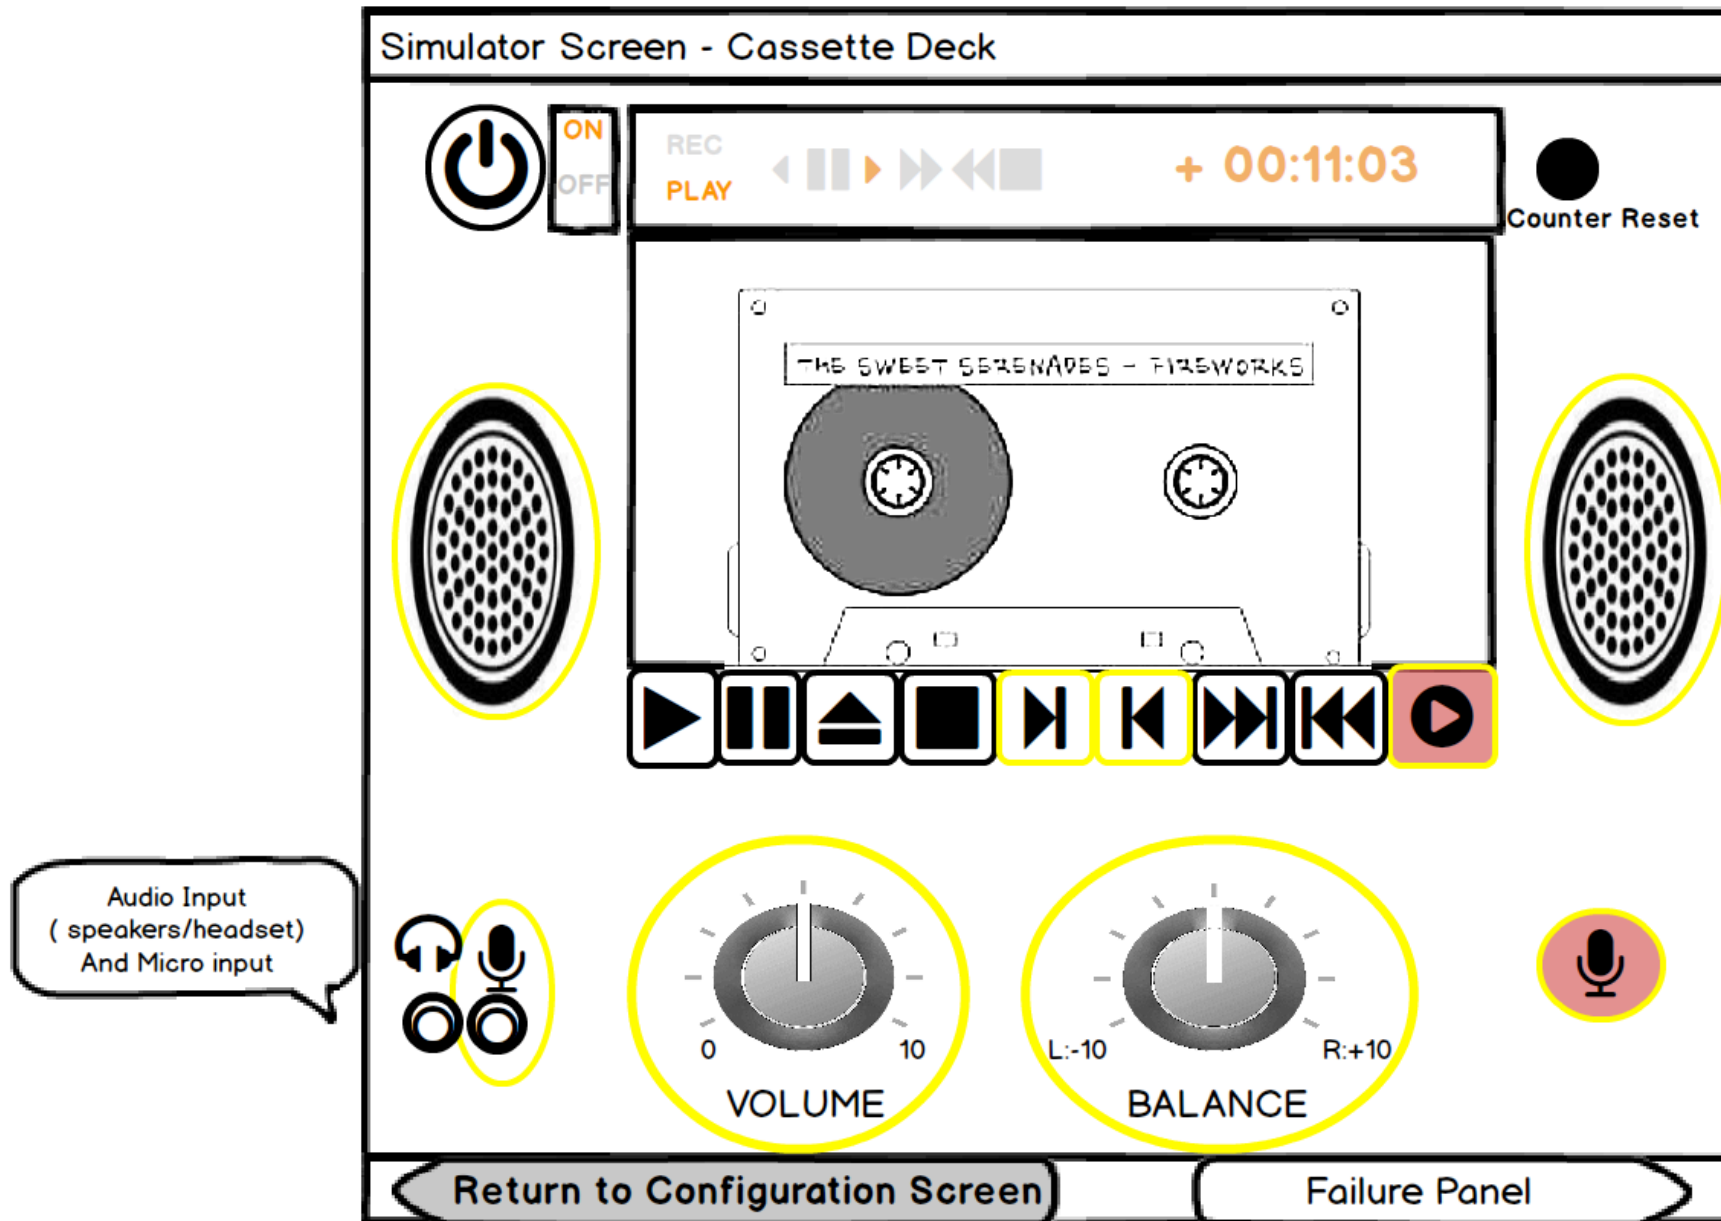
Simulator Screen - Cassette Deck

ON
OFF

REC
PLAY

+ 00:11:03

Counter Reset

THE SWEET SERENADES - FIREWORKS

Audio Input
( speakers/headset)
And Micro input

0
10
VOLUME

L:-10
R:+10
BALANCE

Return to Configuration Screen

Failure Panel